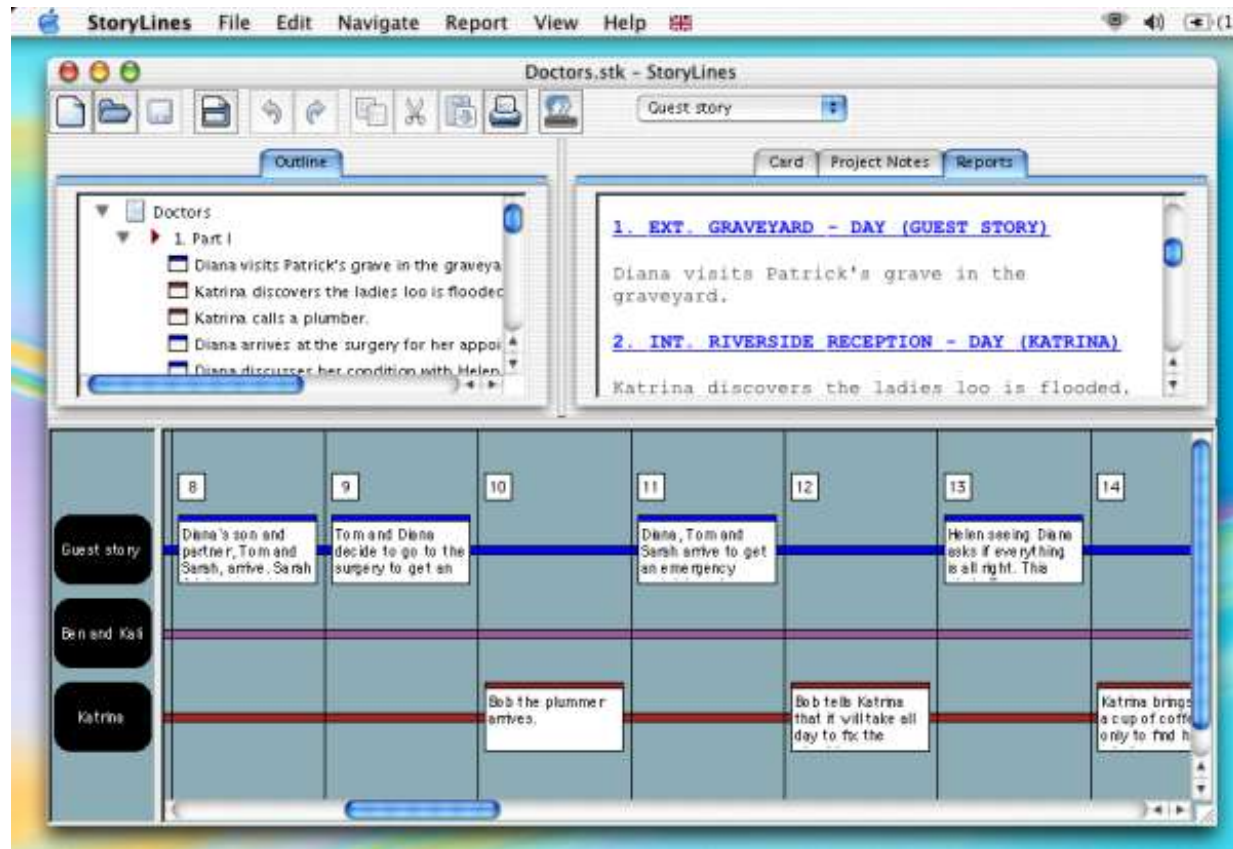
StoryLines File Edit Navigate Report View Help

Doctors.stk - StoryLines

Guest story

Outline

Doctors
1. Part I
Diana visits Patrick's grave in the graveya
Katrina discovers the ladies loo is floodec
Katrina calls a plumber.
Diana arrives at the surgery for her appoi
Diana discusses her condition with Helen

Card | Project Notes | Reports

1. EXT. GRAVEYARD - DAY (GUEST STORY)

Diana visits Patrick's grave in the graveyard.

2. INT. RIVERSIDE RECEPTION - DAY (KATRINA)

Katrina discovers the ladies loo is flooded.

8 | 9 | 10 | 11 | 12 | 13 | 14

Guest story

Diana's son and partner, Tom and Sarah, arrive. Sarah

Tom and Diana decide to go to the surgery to get an

Diana, Tom and Sarah arrive to get an emergency

Helen seeing Diana asks if everything is all right. This

Ben and Kali

Katrina

Bob the plummer arrives.

Bob tells Katrina that it will take all day to fix the

Katrina brings a cup of coff only to find h